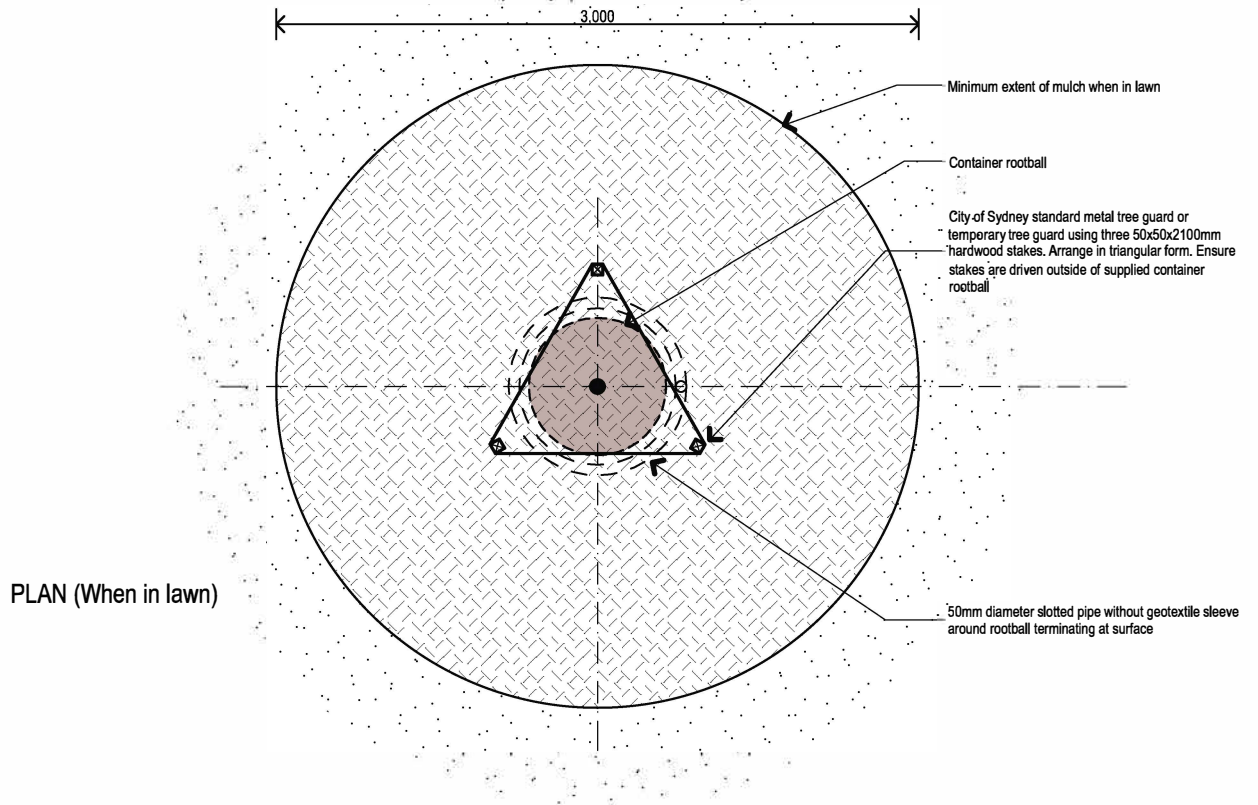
3,000

Minimum extent of mulch when in lawn

Container rootball

City of Sydney standard metal tree guard or temporary tree guard using three 50x50x2100mm hardwood stakes. Arrange in triangular form. Ensure stakes are driven outside of supplied container rootball

PLAN (When in lawn)

50mm diameter slotted pipe without geotextile sleeve around rootball terminating at surface